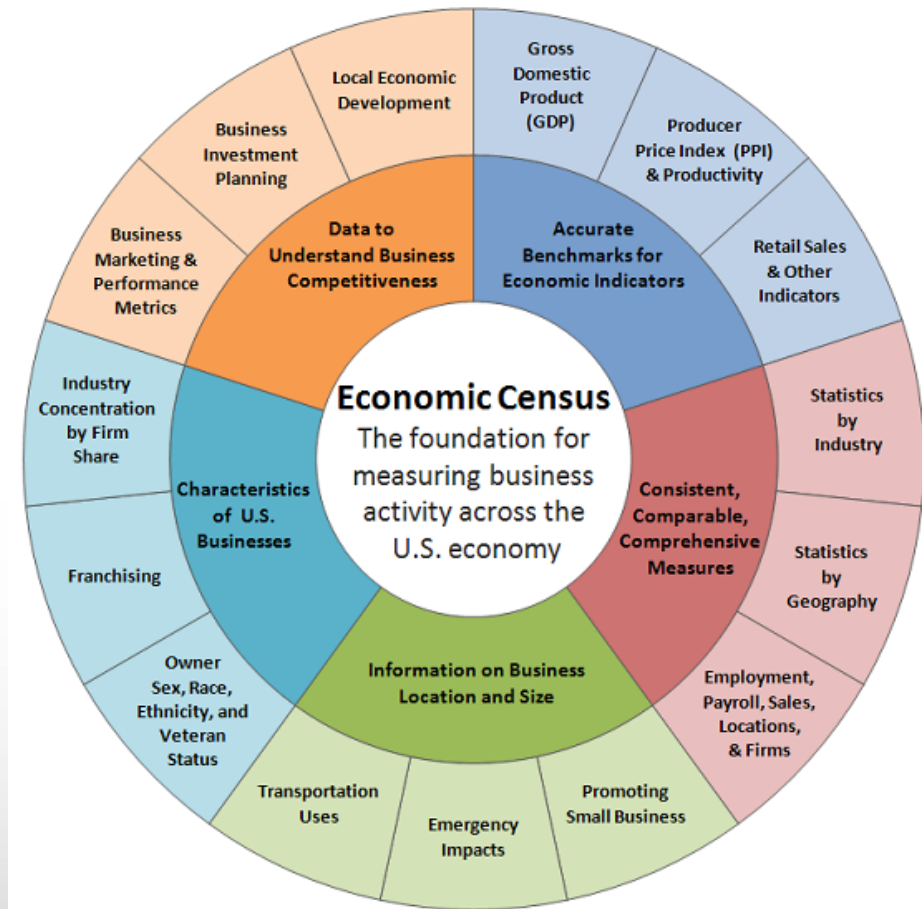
Economic Census
The foundation for measuring business activity across the U.S. economy

Data to Understand Business Competitiveness

Local Economic Development

Business Investment Planning

Business Marketing & Performance Metrics

Accurate Benchmarks for Economic Indicators

Gross Domestic Product (GDP)

Producer Price Index (PPI) & Productivity

Retail Sales & Other Indicators

Consistent, Comparable, Comprehensive Measures

Statistics by Industry

Statistics by Geography

Employment, Payroll, Sales, Locations, & Firms

Information on Business Location and Size

Promoting Small Business

Emergency Impacts

Transportation Uses

Characteristics of U.S. Businesses

Owner Sex, Race, Ethnicity, and Veteran Status

Franchising

Industry Concentration by Firm Share